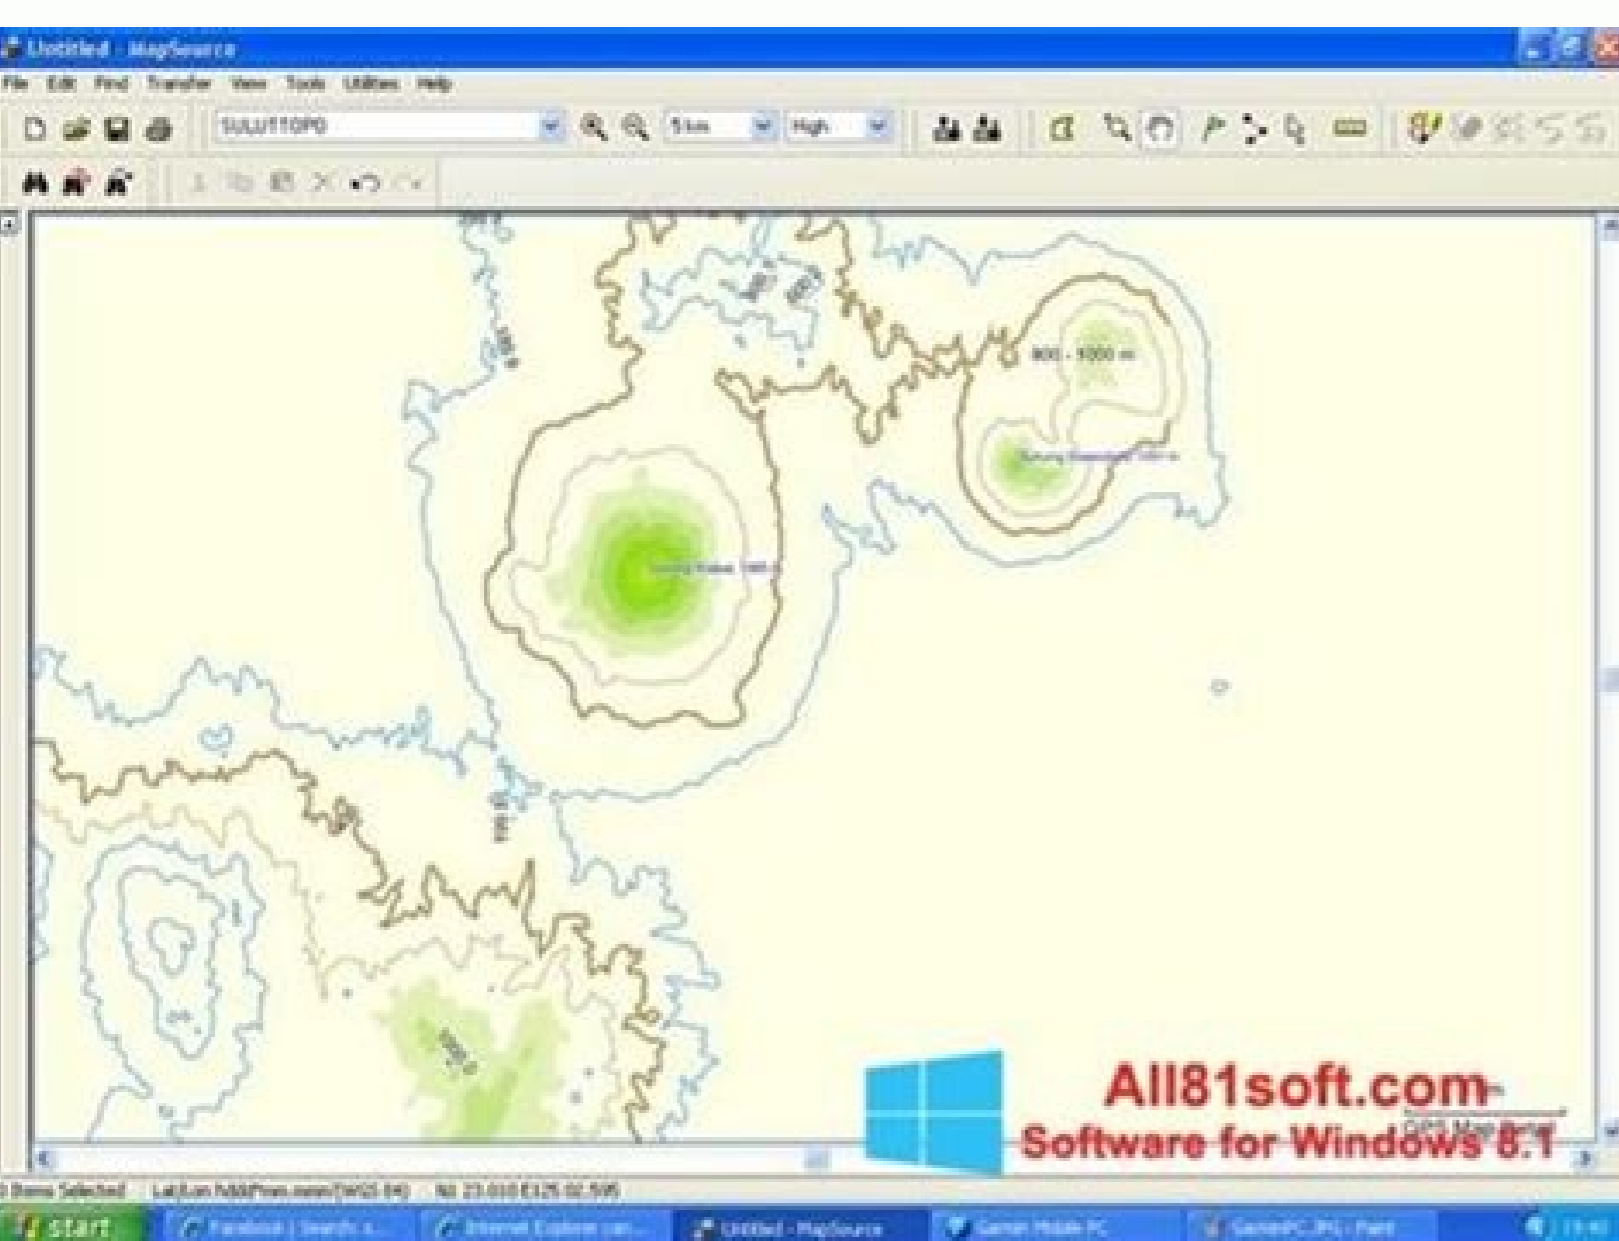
Untitled - MapSource

File Edit Find Transfer View Tools Utilities Help

SULUTTOPO

5 km

High

800 - 1000 m

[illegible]

All81soft.com

Software for Windows 8.1

0 Items Selected

start

Untitled - MapSource

Garmin Mobile PC